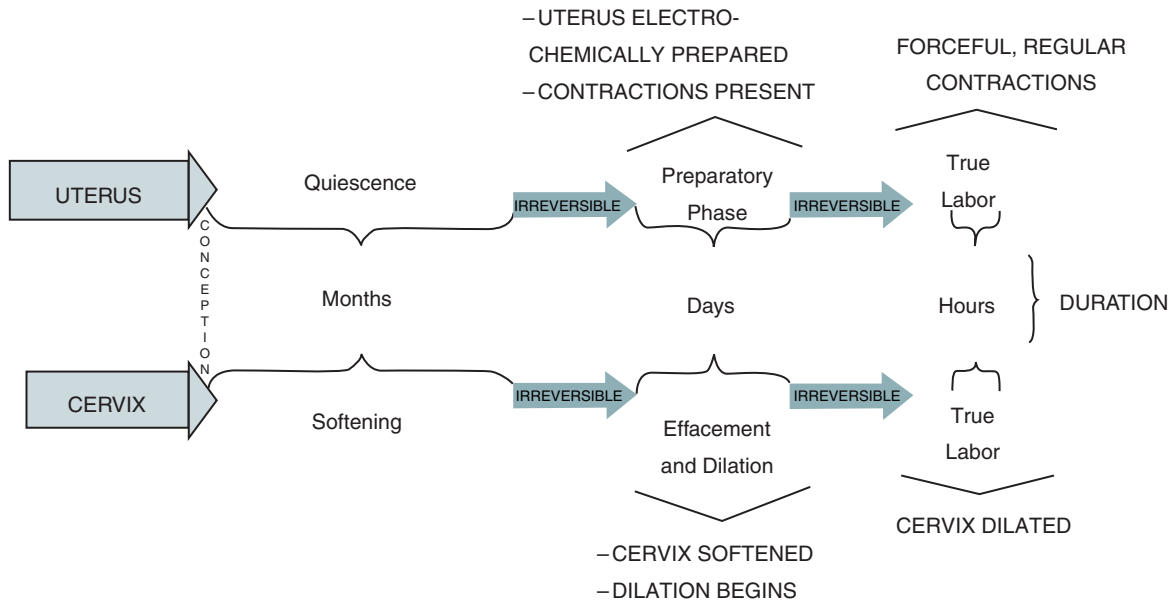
– UTERUS ELECTRO-
CHEMICALLY PREPARED
– CONTRACTIONS PRESENT

FORCEFUL, REGULAR
CONTRACTIONS

UTERUS

Quiescence

IRREVERSIBLE

Preparatory
Phase

IRREVERSIBLE

True
Labor

CONCEPTION

Months

Days

Hours

DURATION

CERVIX

Softening

IRREVERSIBLE

Effacement
and Dilation

IRREVERSIBLE

True
Labor

CERVIX DILATED

– CERVIX SOFTENED
– DILATION BEGINS